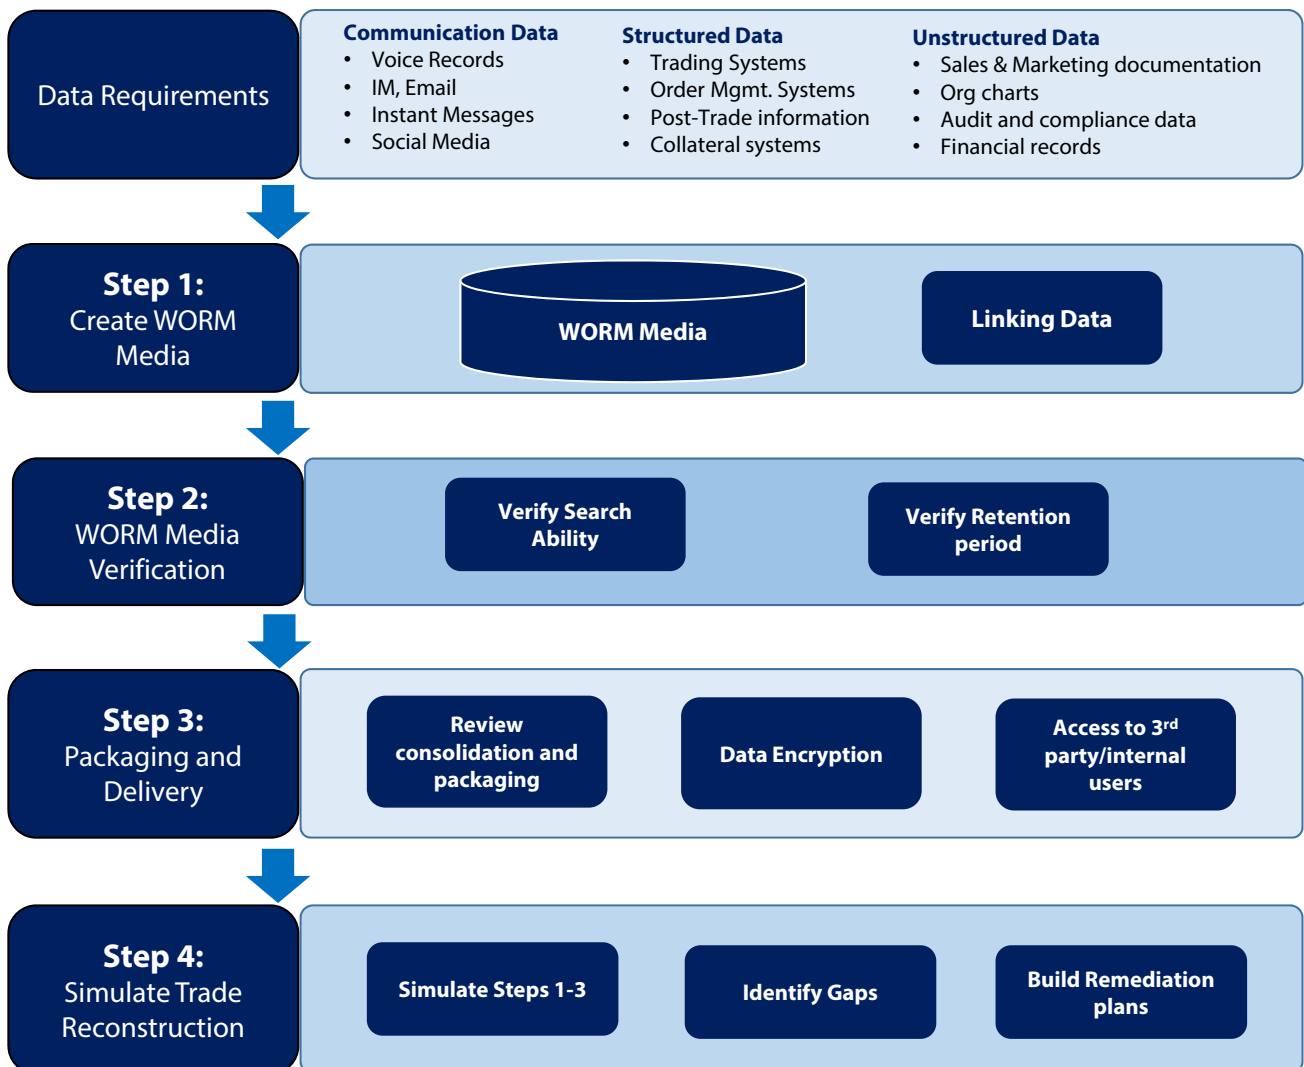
Data Requirements

Communication Data
- Voice Records
- IM, Email
- Instant Messages
- Social Media

Structured Data
- Trading Systems
- Order Mgmt. Systems
- Post-Trade information
- Collateral systems

Unstructured Data
- Sales & Marketing documentation
- Org charts
- Audit and compliance data
- Financial records

Step 1:
Create WORM Media

WORM Media

Linking Data

Step 2:
WORM Media Verification

Verify Search Ability

Verify Retention period

Step 3:
Packaging and Delivery

Review consolidation and packaging

Data Encryption

Access to 3$^{rd}$ party/internal users

Step 4:
Simulate Trade Reconstruction

Simulate Steps 1-3

Identify Gaps

Build Remediation plans